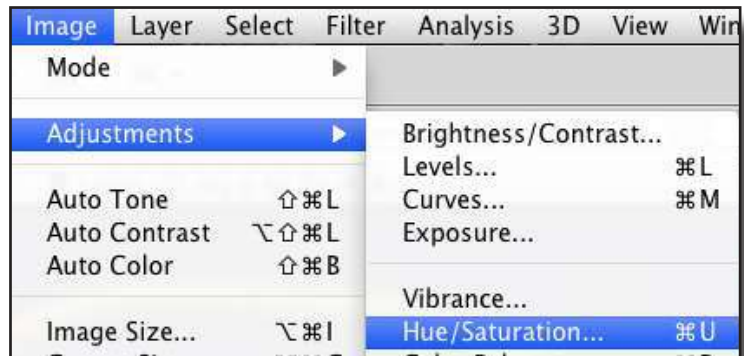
Image Layer Select Filter Analysis 3D View Win

Mode ▶

Adjustments ▶

Auto Tone ⇧⌘L
Auto Contrast ⌥⇧⌘L
Auto Color ⇧⌘B

Image Size... ⌥⌘I

Brightness/Contrast...
Levels... ⌘L
Curves... ⌘M
Exposure...

Vibrance...
Hue/Saturation... ⌘U